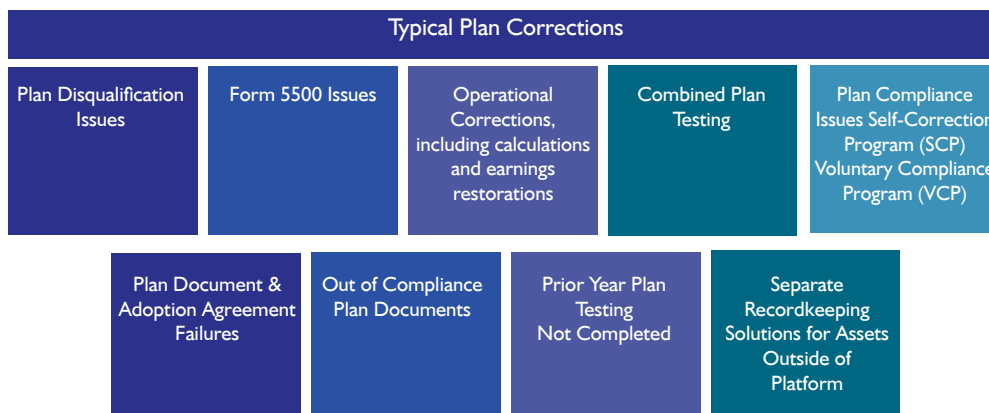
Typical Plan Corrections

Plan Disqualification Issues

Form 5500 Issues

Operational Corrections, including calculations and earnings restorations

Combined Plan Testing

Plan Compliance Issues Self-Correction Program (SCP) Voluntary Compliance Program (VCP)

Plan Document & Adoption Agreement Failures

Out of Compliance Plan Documents

Prior Year Plan Testing Not Completed

Separate Recordkeeping Solutions for Assets Outside of Platform